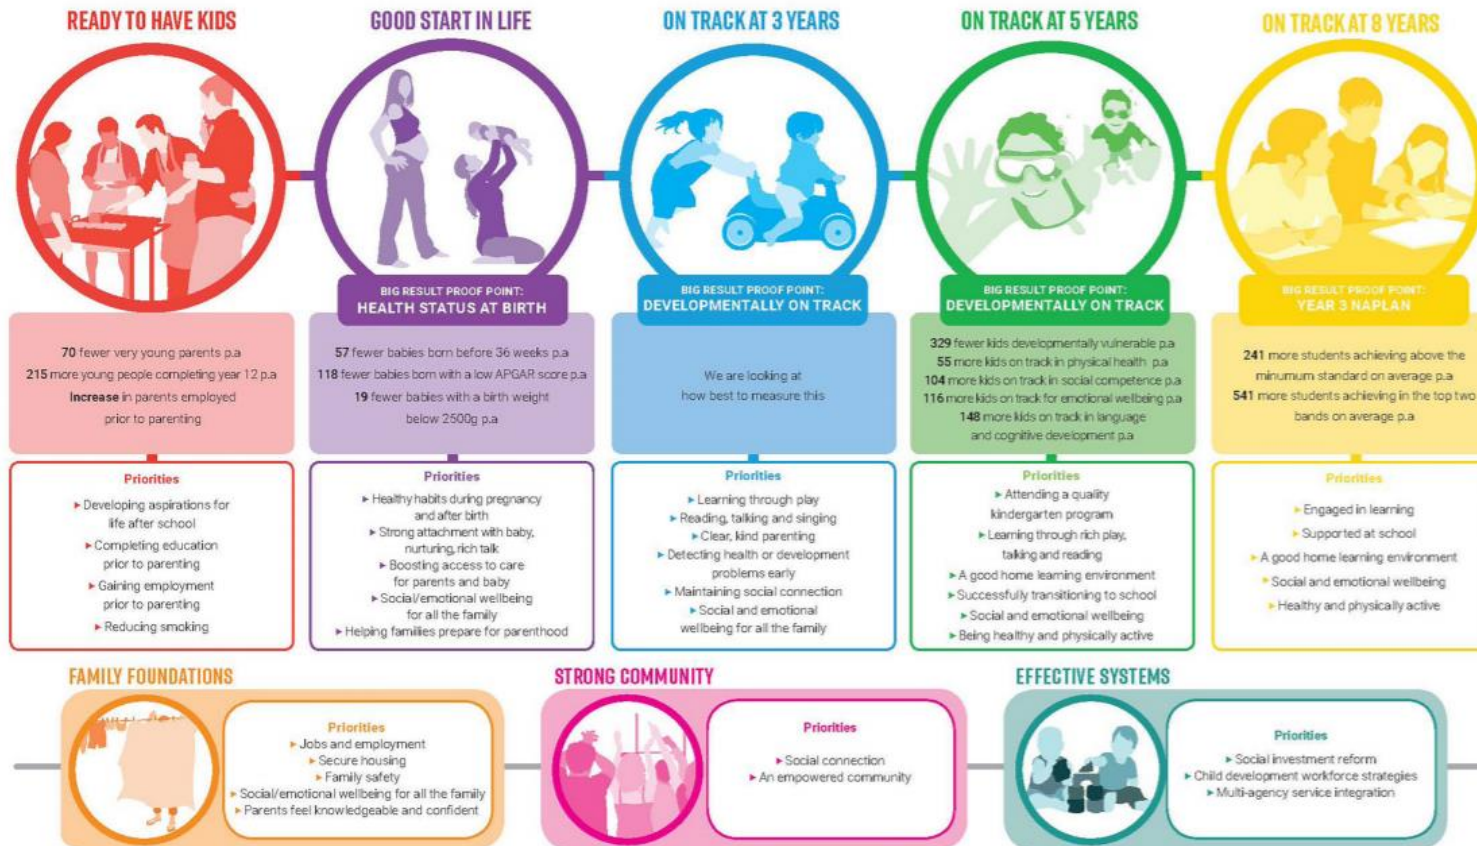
READY TO HAVE KIDS

GOOD START IN LIFE

ON TRACK AT 3 YEARS

ON TRACK AT 5 YEARS

ON TRACK AT 8 YEARS

70 fewer very young parents p.a
215 more young people completing year 12 p.a
Increase in parents employed prior to parenting

Priorities
▸ Developing aspirations for life after school
▸ Completing education prior to parenting
▸ Gaining employment prior to parenting
▸ Reducing smoking

BIG RESULT PROOF POINT:
HEALTH STATUS AT BIRTH

57 fewer babies born before 36 weeks p.a
118 fewer babies born with a low APGAR score p.a
19 fewer babies with a birth weight below 2500g p.a

Priorities
▸ Healthy habits during pregnancy and after birth
▸ Strong attachment with baby, nurturing, rich talk
▸ Boosting access to care for parents and baby
▸ Social/emotional wellbeing for all the family
▸ Helping families prepare for parenthood

BIG RESULT PROOF POINT:
DEVELOPMENTALLY ON TRACK

We are looking at how best to measure this

Priorities
▸ Learning through play
▸ Reading, talking and singing
▸ Clear, kind parenting
▸ Detecting health or development problems early
▸ Maintaining social connection
▸ Social and emotional wellbeing for all the family

BIG RESULT PROOF POINT:
DEVELOPMENTALLY ON TRACK

329 fewer kids developmentally vulnerable p.a
55 more kids on track in physical health p.a
104 more kids on track in social competence p.a
116 more kids on track for emotional wellbeing p.a
148 more kids on track in language and cognitive development p.a

Priorities
▸ Attending a quality kindergarten program
▸ Learning through rich play, talking and reading
▸ A good home learning environment
▸ Successfully transitioning to school
▸ Social and emotional wellbeing
▸ Being healthy and physically active

BIG RESULT PROOF POINT:
YEAR 3 NAPLAN

241 more students achieving above the minumum standard on average p.a
541 more students achieving in the top two bands on average p.a

Priorities
▸ Engaged in learning
▸ Supported at school
▸ A good home learning environment
▸ Social and emotional wellbeing
▸ Healthy and physically active

FAMILY FOUNDATIONS

Priorities
▸ Jobs and employment
▸ Secure housing
▸ Family safety
▸ Social/emotional wellbeing for all the family
▸ Parents feel knowledgeable and confident

STRONG COMMUNITY

Priorities
▸ Social connection
▸ An empowered community

EFFECTIVE SYSTEMS

Priorities
▸ Social investment reform
▸ Child development workforce strategies
▸ Multi-agency service integration